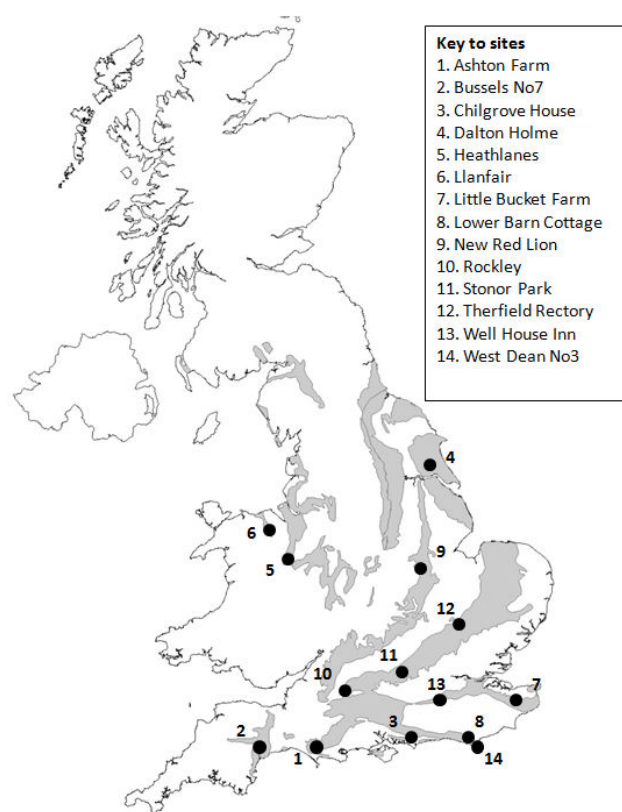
Key to sites
1. Ashton Farm
2. Bussels No7
3. Chilgrove House
4. Dalton Holme
5. Heathlanes
6. Llanfair
7. Little Bucket Farm
8. Lower Barn Cottage
9. New Red Lion
10. Rockley
11. Stonor Park
12. Therfield Rectory
13. Well House Inn
14. West Dean No3

4
6
5
9
12
11
10
13
7
8
3
2
1
14